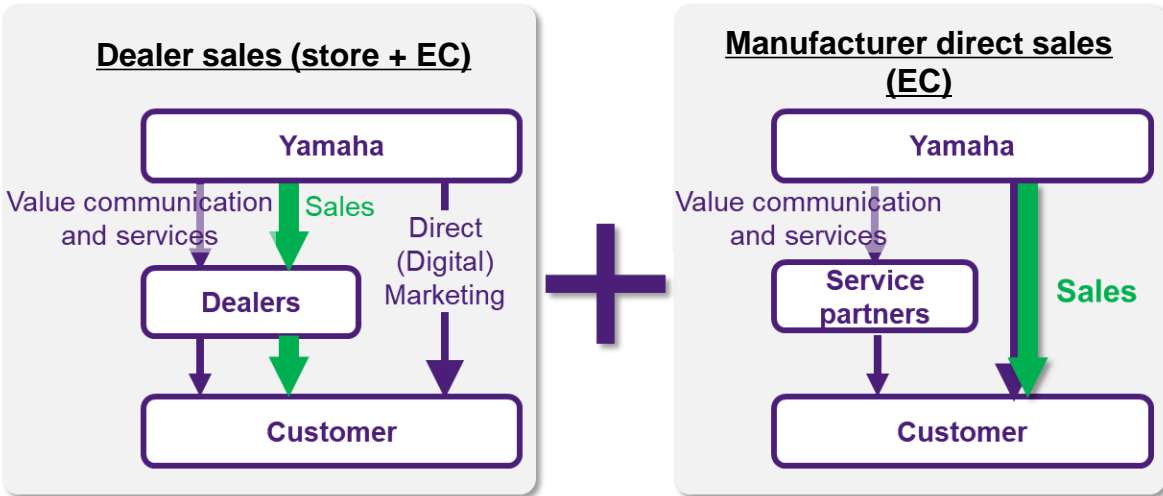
Dealer sales (store + EC)

Yamaha

Value communication and services

Sales

Direct (Digital) Marketing

Dealers

Customer

Manufacturer direct sales (EC)

Yamaha

Value communication and services

Service partners

Sales

Customer